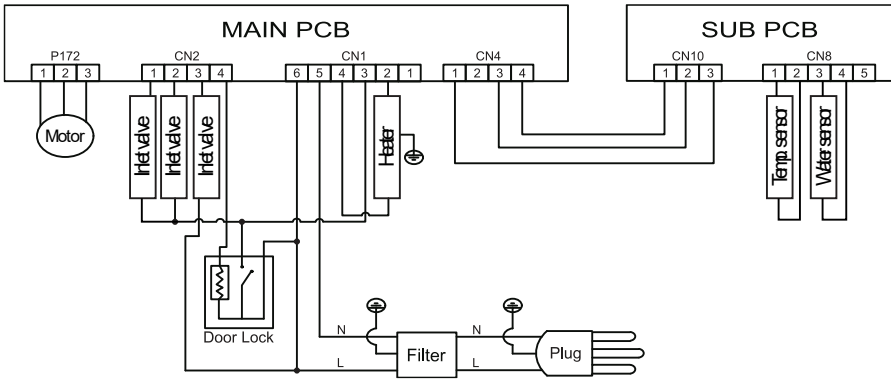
MAIN PCB

SUB PCB

P172
1 2 3

CN2
1 2 3 4

CN1
6 5 4 3 2 1

CN4
1 2 3 4

CN10
1 2 3

CN8
1 2 3 4 5

Motor

Inlet valve

Inlet valve

Inlet valve

Heater

Temp sensor

Water sensor

Door Lock

N

L

Filter

N

L

Plug